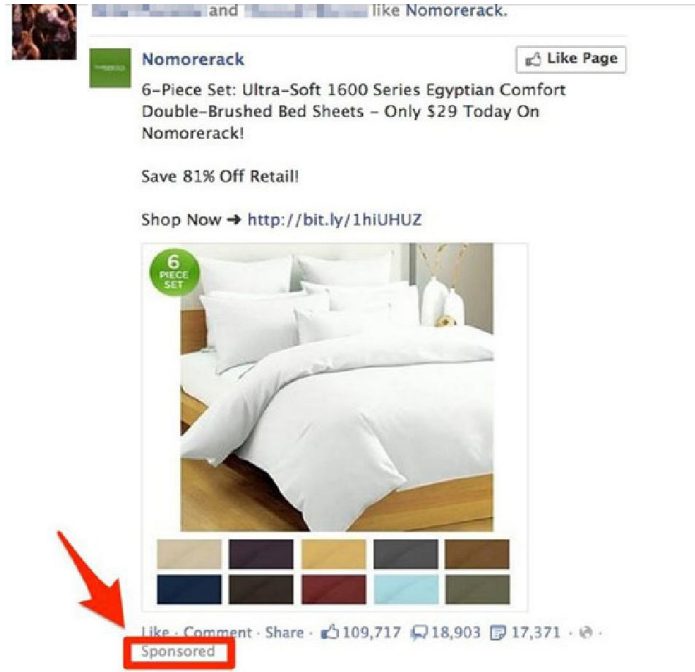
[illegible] and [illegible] like Nomorerack.

Nomorerack

Like Page

6-Piece Set: Ultra-Soft 1600 Series Egyptian Comfort Double-Brushed Bed Sheets - Only $29 Today On Nomorerack!

Save 81% Off Retail!

Shop Now ➜ http://bit.ly/1hiUHUZ

6 PIECE SET

Like · Comment · Share · 109,717 18,903 17,371 ·
Sponsored